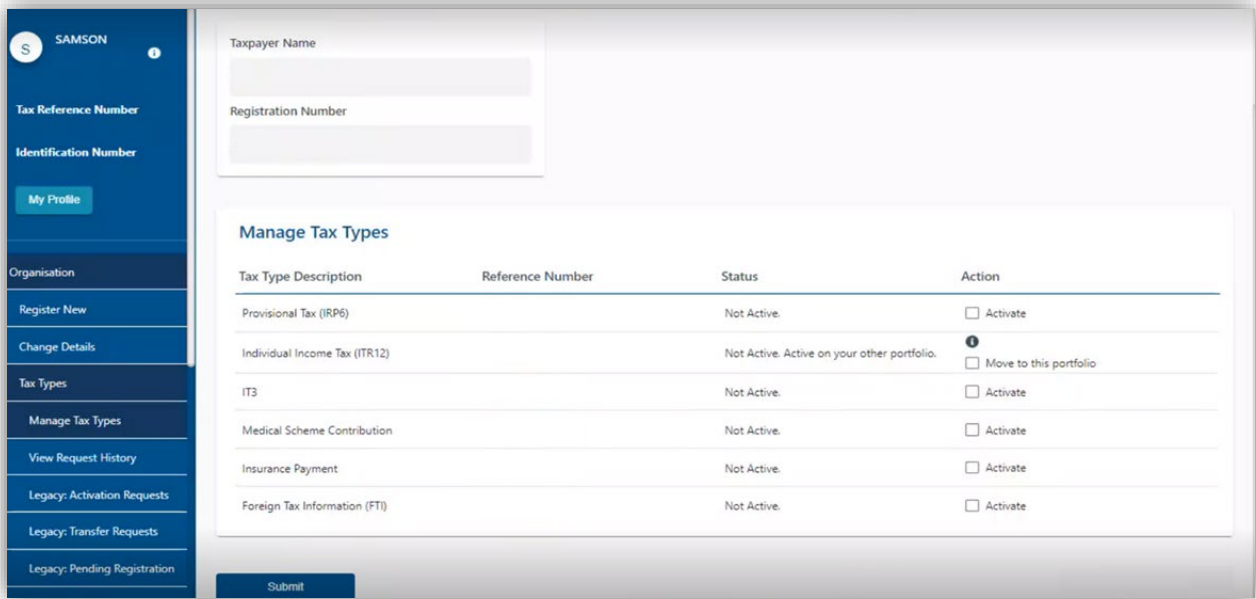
S SAMSON

Tax Reference Number

Identification Number

My Profile

Organisation

Register New

Change Details

Tax Types

Manage Tax Types

View Request History

Legacy: Activation Requests

Legacy: Transfer Requests

Legacy: Pending Registration

Taxpayer Name

Registration Number

Manage Tax Types

| Tax Type Description | Reference Number | Status | Action |
|---|---|---|---|
| Provisional Tax (IRP6) | | Not Active. | Activate |
| Individual Income Tax (ITR12) | | Not Active. Active on your other portfolio. | Move to this portfolio |
| IT3 | | Not Active. | Activate |
| Medical Scheme Contribution | | Not Active. | Activate |
| Insurance Payment | | Not Active. | Activate |
| Foreign Tax Information (FTI) | | Not Active. | Activate |

Submit